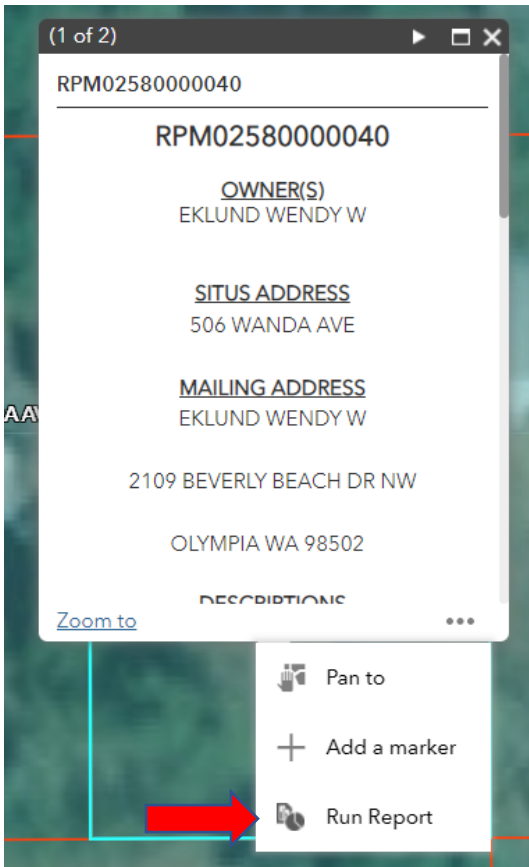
(1 of 2)

RPM02580000040

RPM02580000040

OWNER(S)
EKLUND WENDY W

SITUS ADDRESS
506 WANDA AVE

MAILING ADDRESS
EKLUND WENDY W

2109 BEVERLY BEACH DR NW

OLYMPIA WA 98502

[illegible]

Zoom to

AAV

Pan to

Add a marker

Run Report